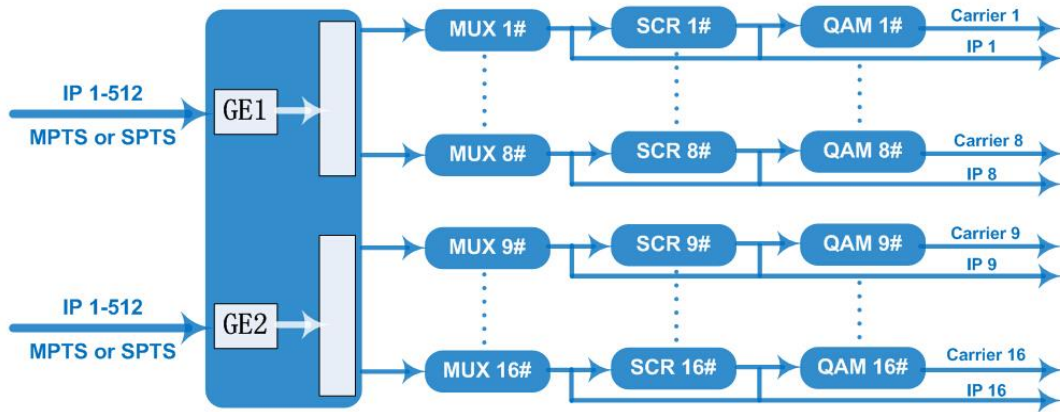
IP 1-512
MPTS or SPTS

GE1

IP 1-512
MPTS or SPTS

GE2

MUX 1#
SCR 1#
QAM 1#
Carrier 1
IP 1

MUX 8#
SCR 8#
QAM 8#
Carrier 8
IP 8

MUX 9#
SCR 9#
QAM 9#
Carrier 9
IP 9

MUX 16#
SCR 16#
QAM 16#
Carrier 16
IP 16